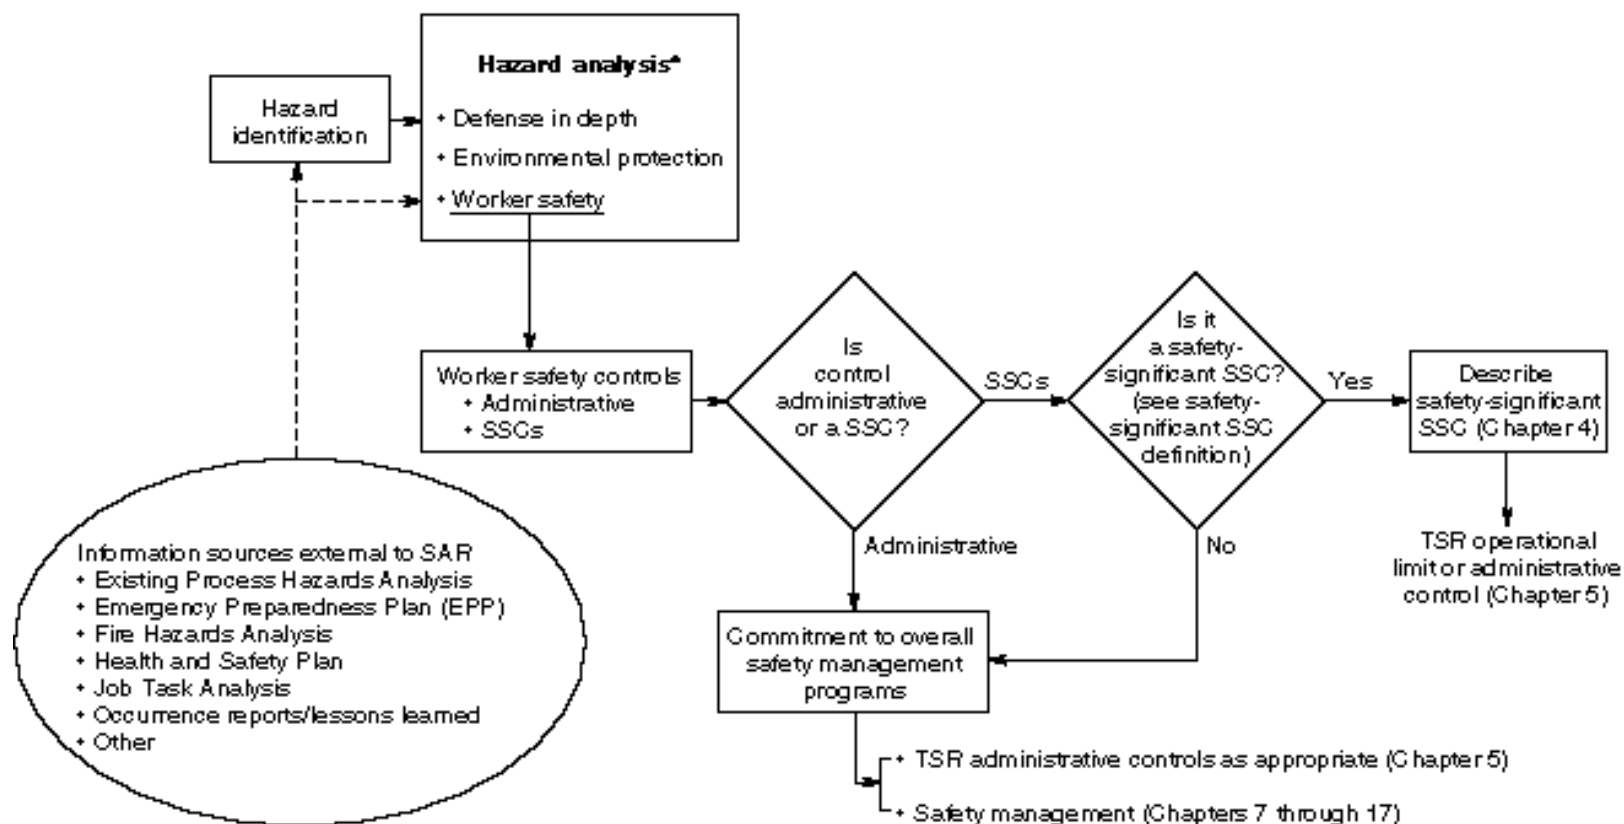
Hazard identification

Hazard analysis*
• Defense in depth
• Environmental protection
• Worker safety

Worker safety controls
• Administrative
• SSCs

Is control administrative or a SSC?

SSCs

Is it a safety-significant SSC? (see safety-significant SSC definition)

Yes

Describe safety-significant SSC (Chapter 4)

TSR operational limit or administrative control (Chapter 5)

Administrative

No

Information sources external to SAR
• Existing Process Hazards Analysis
• Emergency Preparedness Plan (EPP)
• Fire Hazards Analysis
• Health and Safety Plan
• Job Task Analysis
• Occurrence reports/lessons learned
• Other

Commitment to overall safety management programs

• TSR administrative controls as appropriate (Chapter 5)
• Safety management (Chapters 7 through 17)